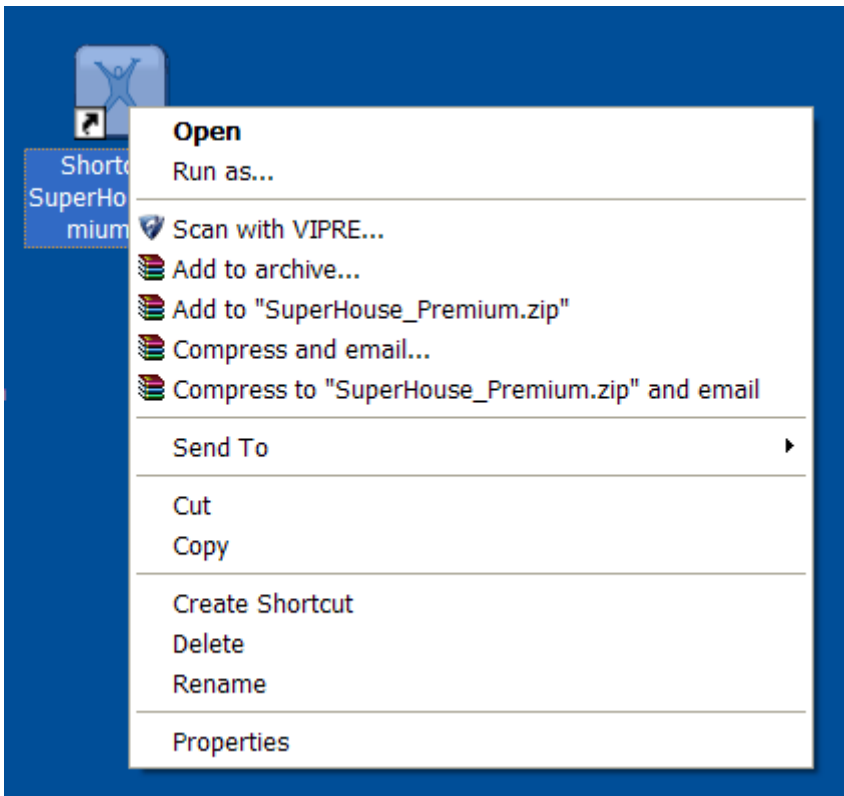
Shortc
SuperHo
mium

Open
Run as...

Scan with VIPRE...
Add to archive...
Add to "SuperHouse_Premium.zip"
Compress and email...
Compress to "SuperHouse_Premium.zip" and email

Send To

Cut
Copy

Create Shortcut
Delete
Rename

Properties